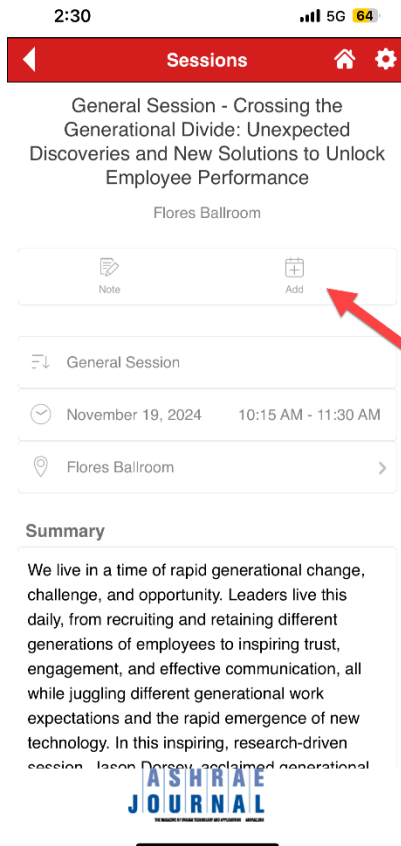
2:30 5G 64

Sessions

General Session - Crossing the Generational Divide: Unexpected Discoveries and New Solutions to Unlock Employee Performance

Flores Ballroom

Note

Add

General Session

November 19, 2024 10:15 AM - 11:30 AM

Flores Ballroom

Summary

We live in a time of rapid generational change, challenge, and opportunity. Leaders live this daily, from recruiting and retaining different generations of employees to inspiring trust, engagement, and effective communication, all while juggling different generational work expectations and the rapid emergence of new technology. In this inspiring, research-driven session, Jason Dorsey, acclaimed generational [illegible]

ASHRAE JOURNAL